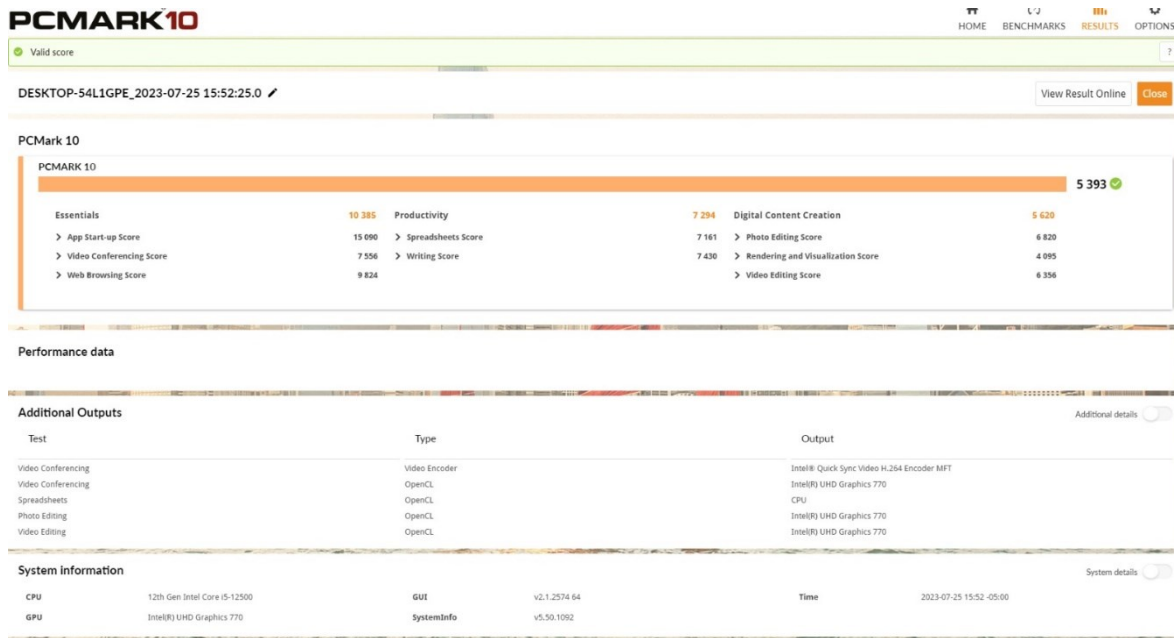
PCMARK10

HOME BENCHMARKS RESULTS OPTIONS

Valid score

?

DESKTOP-54L1GPE_2023-07-25 15:52:25.0

View Result Online Close

PCMark 10

PCMARK 10

5 393

Essentials 10 385
> App Start-up Score 15 090
> Video Conferencing Score 7 556
> Web Browsing Score 9 824

Productivity 7 294
> Spreadsheets Score 7 161
> Writing Score 7 430

Digital Content Creation 5 620
> Photo Editing Score 6 820
> Rendering and Visualization Score 4 095
> Video Editing Score 6 356

Performance data

Additional Outputs

Additional details

| Test | Type | Output |
|---|---|---|
| Video Conferencing | Video Encoder | Intel® Quick Sync Video H.264 Encoder MFT |
| Video Conferencing | OpenCL | Intel(R) UHD Graphics 770 |
| Spreadsheets | OpenCL | CPU |
| Photo Editing | OpenCL | Intel(R) UHD Graphics 770 |
| Video Editing | OpenCL | Intel(R) UHD Graphics 770 |

System information

System details

| | | | | | |
|---|---|---|---|---|---|
| CPU | 12th Gen Intel Core i5-12500 | GUI | v2.1.2574 64 | Time | 2023-07-25 15:52 -05:00 |
| GPU | Intel(R) UHD Graphics 770 | SystemInfo | v5.50.1092 | | |